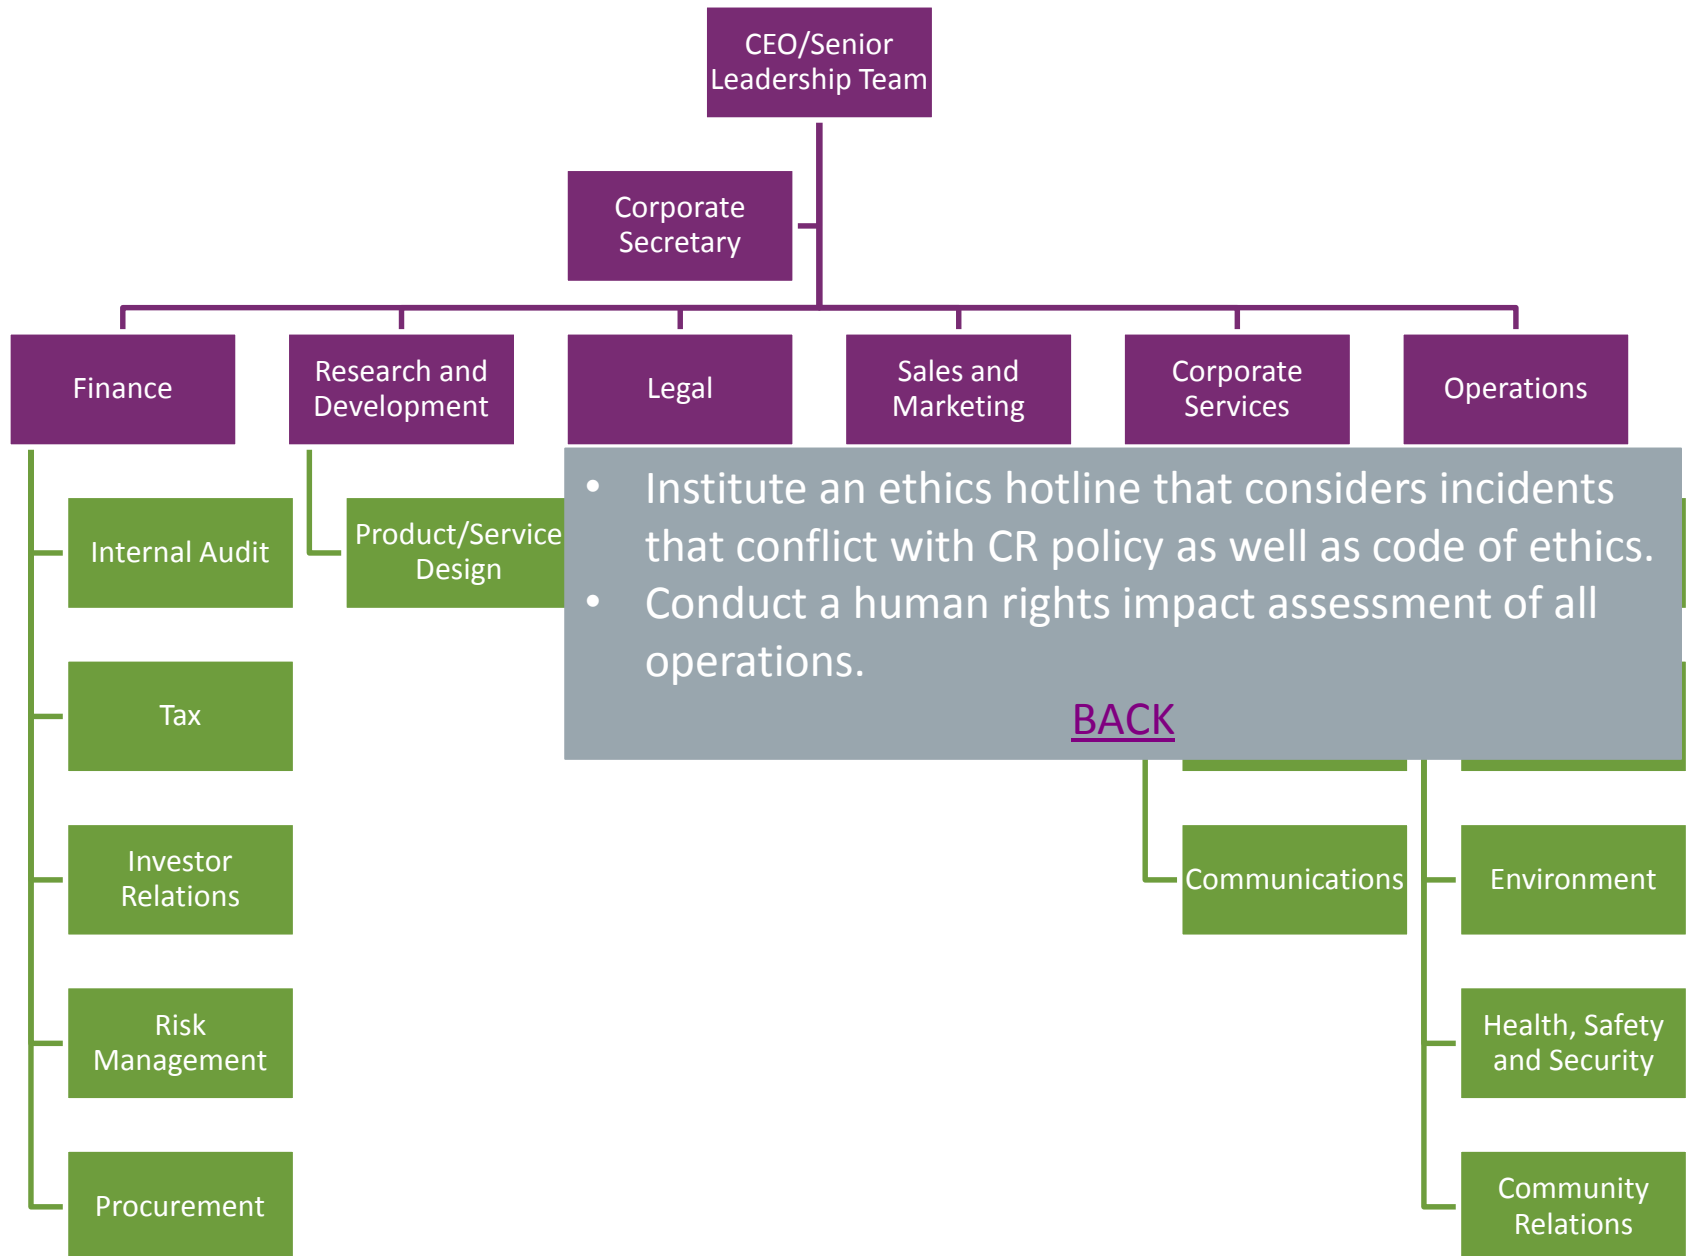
CEO/Senior Leadership Team

Corporate Secretary

Finance

Research and Development

Legal

Sales and Marketing

Corporate Services

Operations

Internal Audit

Tax

Investor Relations

Risk Management

Procurement

Product/Service Design

- Institute an ethics hotline that considers incidents that conflict with CR policy as well as code of ethics.
- Conduct a human rights impact assessment of all operations.

BACK

Communications

Environment

Health, Safety and Security

Community Relations